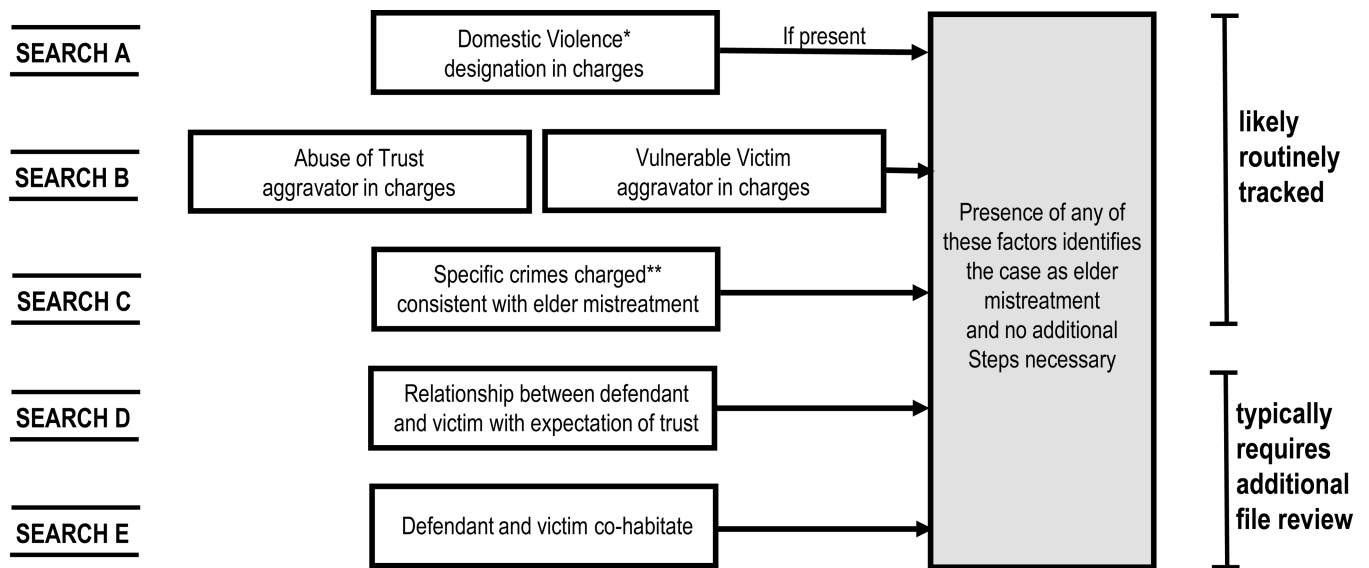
SEARCH A

Domestic Violence* designation in charges

If present

SEARCH B

Abuse of Trust aggravator in charges

Vulnerable Victim aggravator in charges

SEARCH C

Specific crimes charged** consistent with elder mistreatment

SEARCH D

Relationship between defendant and victim with expectation of trust

SEARCH E

Defendant and victim co-habitate

Presence of any of these factors identifies the case as elder mistreatment and no additional Steps necessary

likely routinely tracked

typically requires additional file review